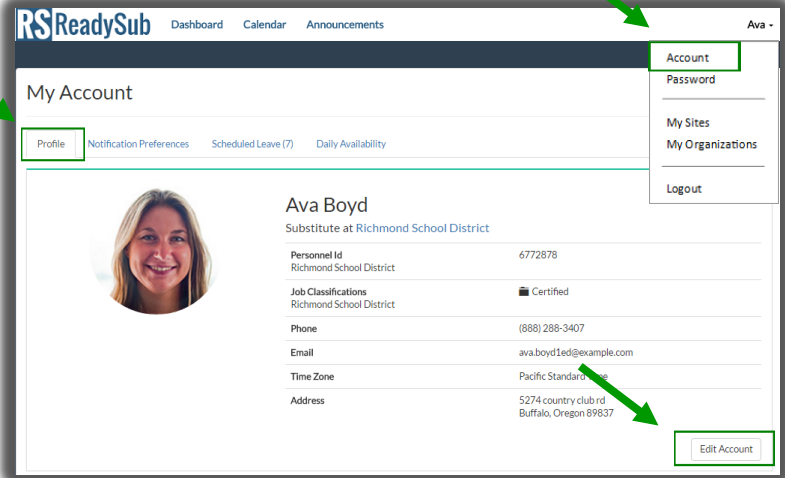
RS ReadySub Dashboard Calendar Announcements

Ava

Account
Password

My Sites
My Organizations

Logout

My Account

Profile Notification Preferences Scheduled Leave (7) Daily Availability

Ava Boyd
Substitute at Richmond School District

| | |
|---|---|
| Personnel Id<br>Richmond School District | 6772878 |
| Job Classifications<br>Richmond School District | Certified |
| Phone | (888) 288-3407 |
| Email | ava.boyd1ed@example.com |
| Time Zone | Pacific Standard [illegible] |
| Address | 5274 country club rd<br>Buffalo, Oregon 89837 |

Edit Account